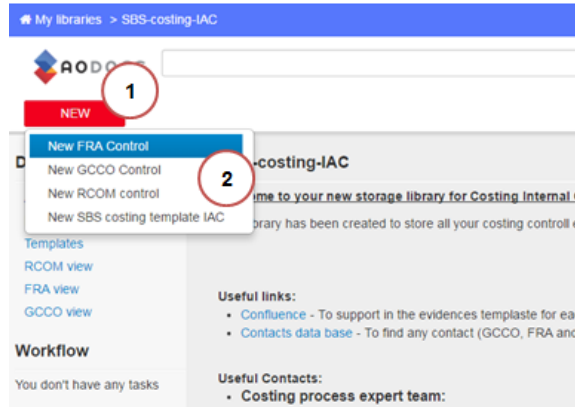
My libraries > SBS-costing-IAC

AODOCS

NEW

1

New FRA Control
New GCCO Control
New RCOM control
New SBS costing template IAC

2

D

-costing-IAC

ome to your new storage library for Costing Internal C

ibrary has been created to store all your costing controll e

Templates
RCOM view
FRA view
GCCO view

Workflow

You don't have any tasks

Useful links:
• Confluence - To support in the evidences templaste for ea
• Contacts data base - To find any contact (GCCO, FRA and

Useful Contacts:
• Costing process expert team: